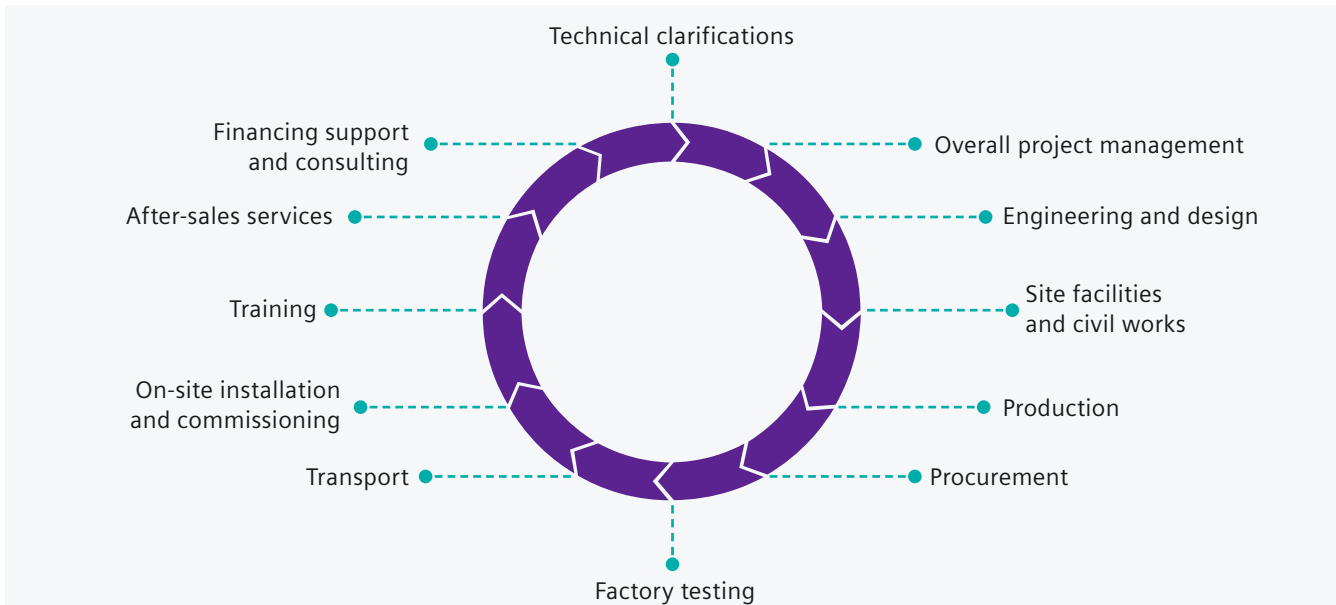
Technical clarifications

Overall project management

Engineering and design

Site facilities and civil works

Production

Procurement

Factory testing

Transport

On-site installation and commissioning

Training

After-sales services

Financing support and consulting